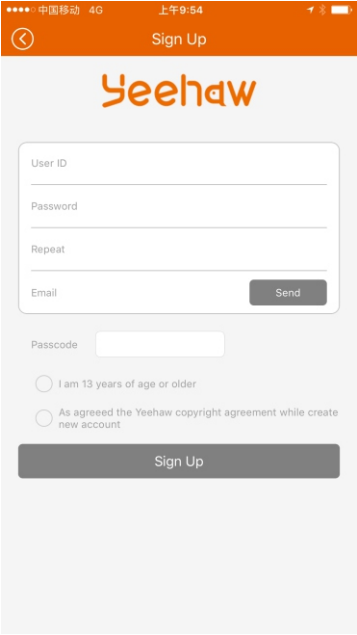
●●●●○ 中国移动 4G 上午9:54

Sign Up

Yeehaw

User ID

Password

Repeat

Email

Send

Passcode

I am 13 years of age or older

As agreeed the Yeehaw copyright agreement while create new account

Sign Up